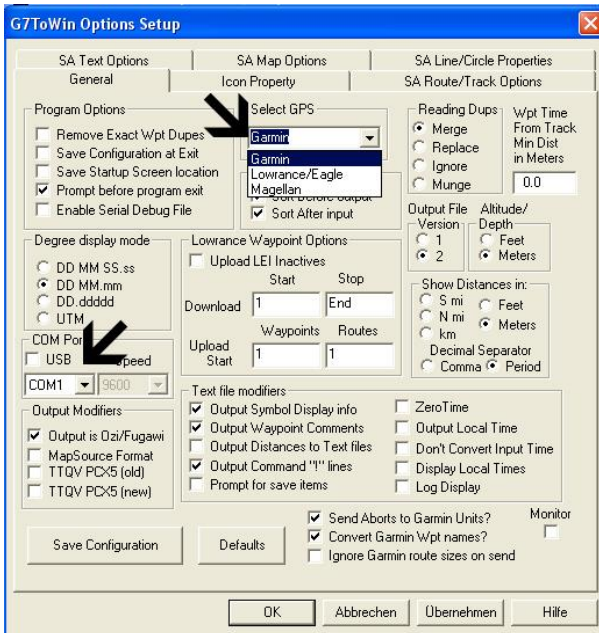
G7ToWin Options Setup

SA Text Options
SA Map Options
SA Line/Circle Properties
General
Icon Property
SA Route/Track Options

Program Options
Remove Exact Wpt Dupes
Save Configuration at Exit
Save Startup Screen location
Prompt before program exit
Enable Serial Debug File

Select GPS
Garmin
Garmin
Lowrance/Eagle
Magellan
Sort Before output
Sort After input

Reading Dups
Merge
Replace
Ignore
Munge

Wpt Time From Track Min Dist in Meters
0.0

Output File Version
1
2

Altitude/ Depth
Feet
Meters

Degree display mode
DD MM SS.ss
DD MM.mm
DD.ddddd
UTM

Lowrance Waypoint Options
Upload LEI Inactives
Start
Stop
Download
1
End
Waypoints
Routes
Upload Start
1
1

Show Distances in:
S mi
Feet
N mi
Meters
km
Decimal Separator
Comma
Period

COM Por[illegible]
USB
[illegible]peed
COM1
9600

Output Modifiers
Output is Ozi/Fugawi
MapSource Format
TTQV PCX5 (old)
TTQV PCX5 (new)

Text file modifiers
Output Symbol Display info
Output Waypoint Comments
Output Distances to Text files
Output Command "!" lines
Prompt for save items
ZeroTime
Output Local Time
Don't Convert Input Time
Display Local Times
Log Display

Save Configuration
Defaults
Send Aborts to Garmin Units?
Convert Garmin Wpt names?
Ignore Garmin route sizes on send
Monitor

OK
Abbrechen
Übernehmen
Hilfe